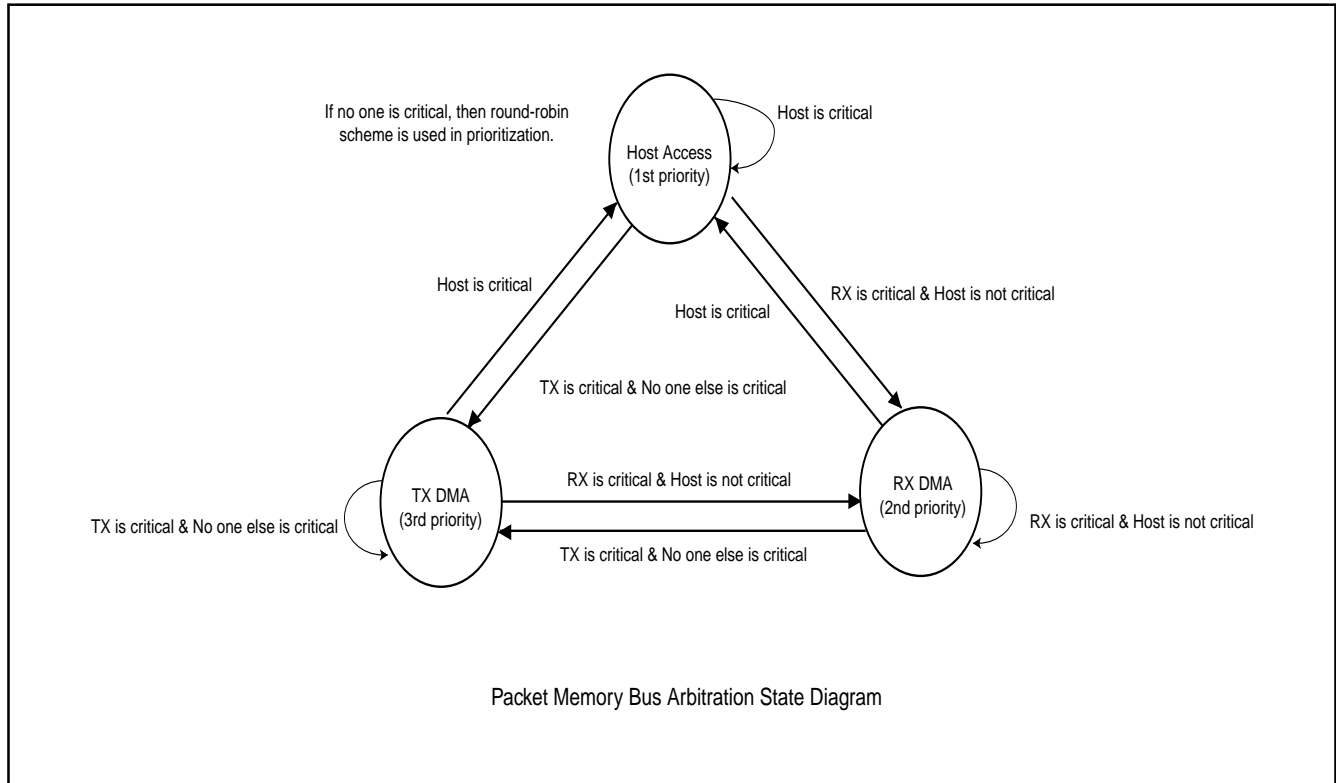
If no one is critical, then round-robin scheme is used in prioritization.

Host is critical

Host Access
(1st priority)

Host is critical

RX is critical & Host is not critical

Host is critical

TX is critical & No one else is critical

TX DMA
(3rd priority)

RX is critical & Host is not critical

RX DMA
(2nd priority)

TX is critical & No one else is critical

RX is critical & Host is not critical

TX is critical & No one else is critical

Packet Memory Bus Arbitration State Diagram